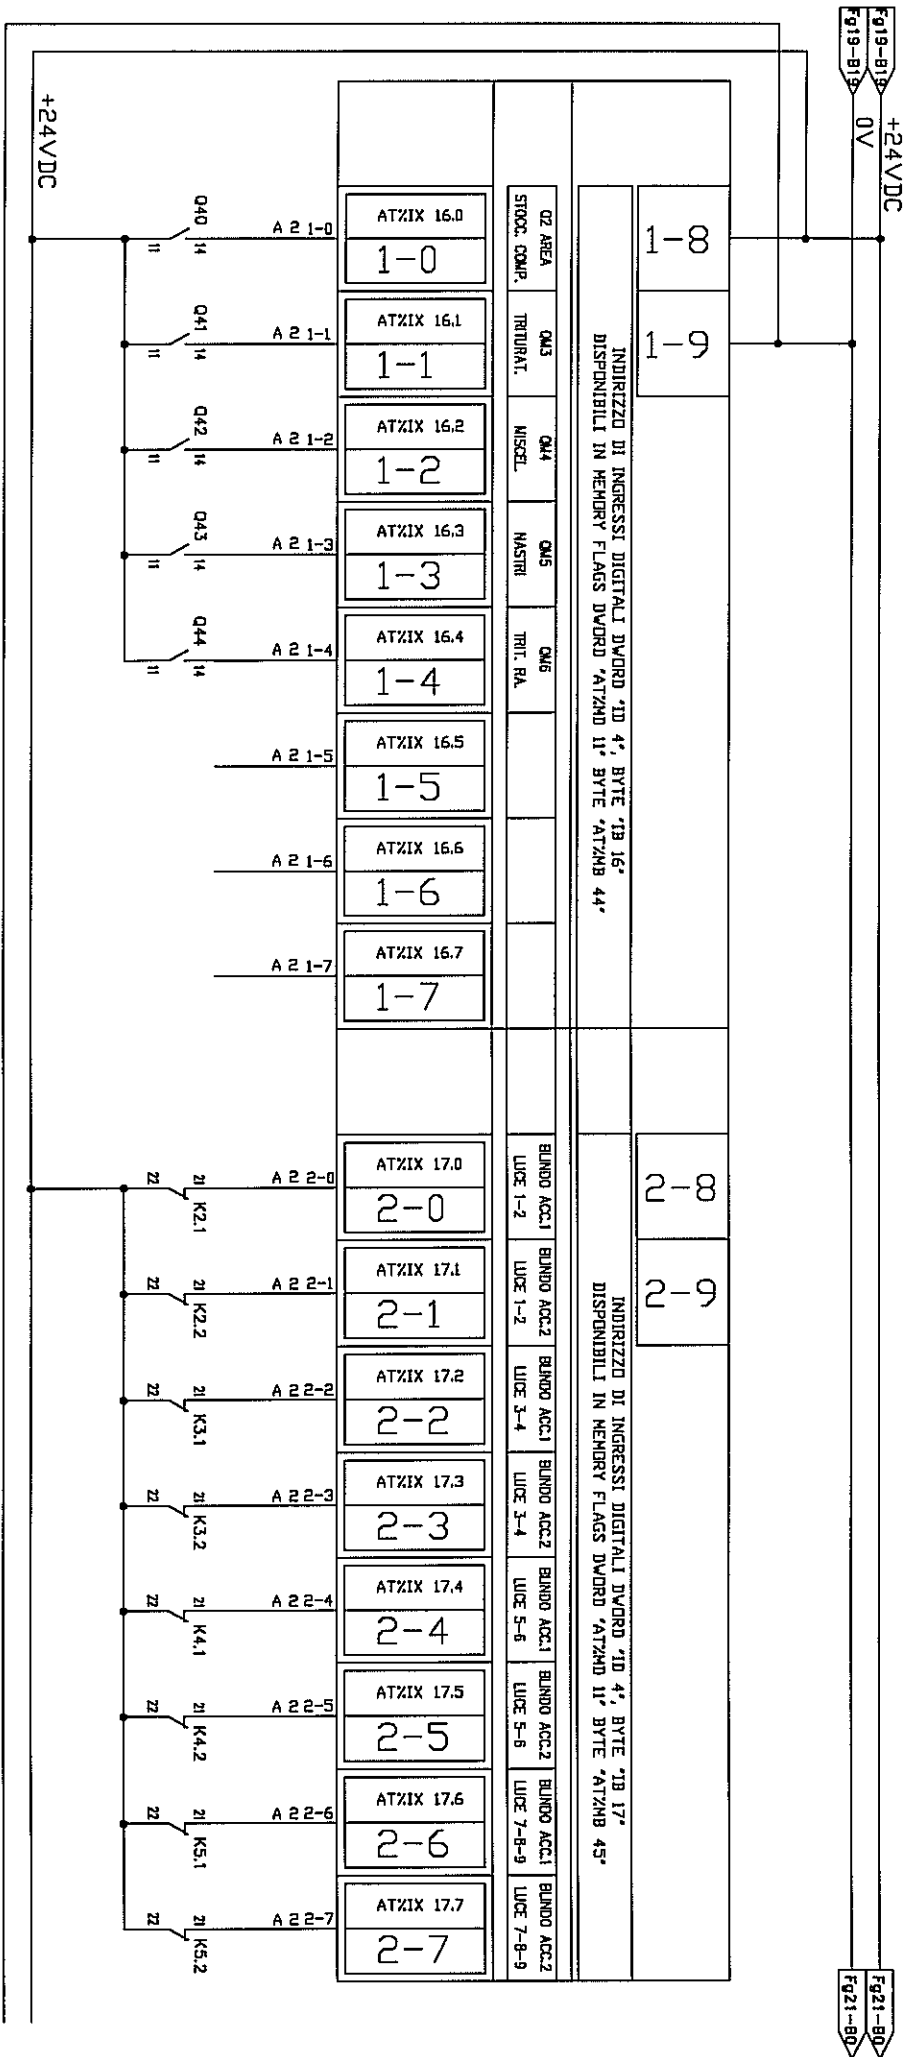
+24VDC

Fg19-B19
Fg19-B19
+24VDC
0V

Q40 11 14 A 2 1-0
ATX%IX 16.0
1-0
Q2 AREA STOCC. COMP.

Q41 11 14 A 2 1-1
AT%IX 16.1
1-1
QM3 TRITURAT.

Q42 11 14 A 2 1-2
AT%IX 16.2
1-2
QM4 MISCEL.

Q43 11 14 A 2 1-3
AT%IX 16.3
1-3
QM5 NASTRI

Q44 11 14 A 2 1-4
AT%IX 16.4
1-4
QM6 TRIT. RA.

A 2 1-5
AT%IX 16.5
1-5

A 2 1-6
AT%IX 16.6
1-6

A 2 1-7
AT%IX 16.7
1-7

INDIRIZZO DI INGRESSI DIGITALI DWORD 'ID 4', BYTE 'IB 16'
DISPONIBILI IN MEMORY FLAGS DWORD 'AT%MD 11' BYTE 'AT%MB 44'

1-8
1-9

22 21 K2.1 A 2 2-0
AT%IX 17.0
2-0
BLINDO ACC.1 LUCE 1-2

22 21 K2.2 A 2 2-1
AT%IX 17.1
2-1
BLINDO ACC.2 LUCE 1-2

22 21 K3.1 A 2 2-2
AT%IX 17.2
2-2
BLINDO ACC.1 LUCE 3-4

22 21 K3.2 A 2 2-3
AT%IX 17.3
2-3
BLINDO ACC.2 LUCE 3-4

22 21 K4.1 A 2 2-4
AT%IX 17.4
2-4
BLINDO ACC.1 LUCE 5-6

22 21 K4.2 A 2 2-5
AT%IX 17.5
2-5
BLINDO ACC.2 LUCE 5-6

22 21 K5.1 A 2 2-6
AT%IX 17.6
2-6
BLINDO ACC.1 LUCE 7-8-9

22 21 K5.2 A 2 2-7
AT%IX 17.7
2-7
BLINDO ACC.2 LUCE 7-8-9

INDIRIZZO DI INGRESSI DIGITALI DWORD 'ID 4', BYTE 'IB 17'
DISPONIBILI IN MEMORY FLAGS DWORD 'AT%MD 11' BYTE 'AT%MB 45'

2-8
2-9

Fg21-B0
Fg21-B0